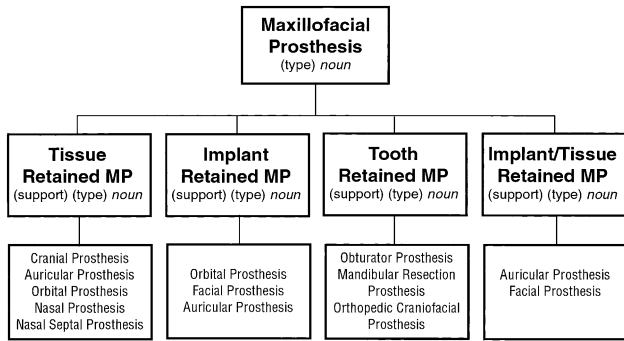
Maxillofacial Prosthesis
(type) *noun*

Tissue Retained MP
(support) (type) *noun*

Cranial Prosthesis
Auricular Prosthesis
Orbital Prosthesis
Nasal Prosthesis
Nasal Septal Prosthesis

Implant Retained MP
(support) (type) *noun*

Orbital Prosthesis
Facial Prosthesis
Auricular Prosthesis

Tooth Retained MP
(support) (type) *noun*

Obturator Prosthesis
Mandibular Resection Prosthesis
Orthopedic Craniofacial Prosthesis

Implant/Tissue Retained MP
(support) (type) *noun*

Auricular Prosthesis
Facial Prosthesis